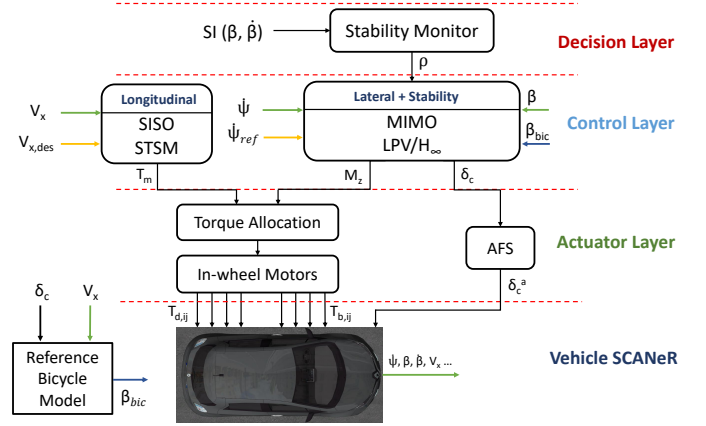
SI $(\beta, \dot{\beta})$

Stability Monitor

Decision Layer

$\rho$

Longitudinal

SISO

STSM

$V_x$

$V_{x,des}$

$\dot{\psi}$

$\dot{\psi}_{ref}$

Lateral + Stability

MIMO

LPV/$H_\infty$

$\beta$

$\beta_{bic}$

Control Layer

$T_m$

$M_z$

$\delta_c$

Torque Allocation

AFS

Actuator Layer

In-wheel Motors

$\delta_c$

$V_x$

$\delta_c{}^a$

$T_{d,ij}$

$T_{b,ij}$

Reference Bicycle Model

$\beta_{bic}$

$\psi, \beta, \dot{\beta}, v_x$ ...

Vehicle SCANeR